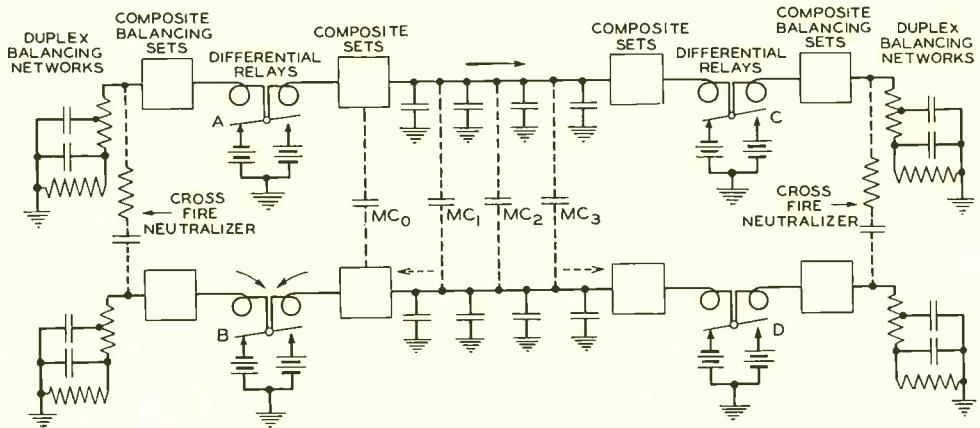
DUPLEX BALANCING NETWORKS

COMPOSITE BALANCING SETS

DIFFERENTIAL RELAYS

COMPOSITE SETS

COMPOSITE SETS

DIFFERENTIAL RELAYS

COMPOSITE BALANCING SETS

DUPLEX BALANCING NETWORKS

A

C

CROSS FIRE NEUTRALIZER

$MC_0$

$MC_1$

$MC_2$

$MC_3$

CROSS FIRE NEUTRALIZER

B

D